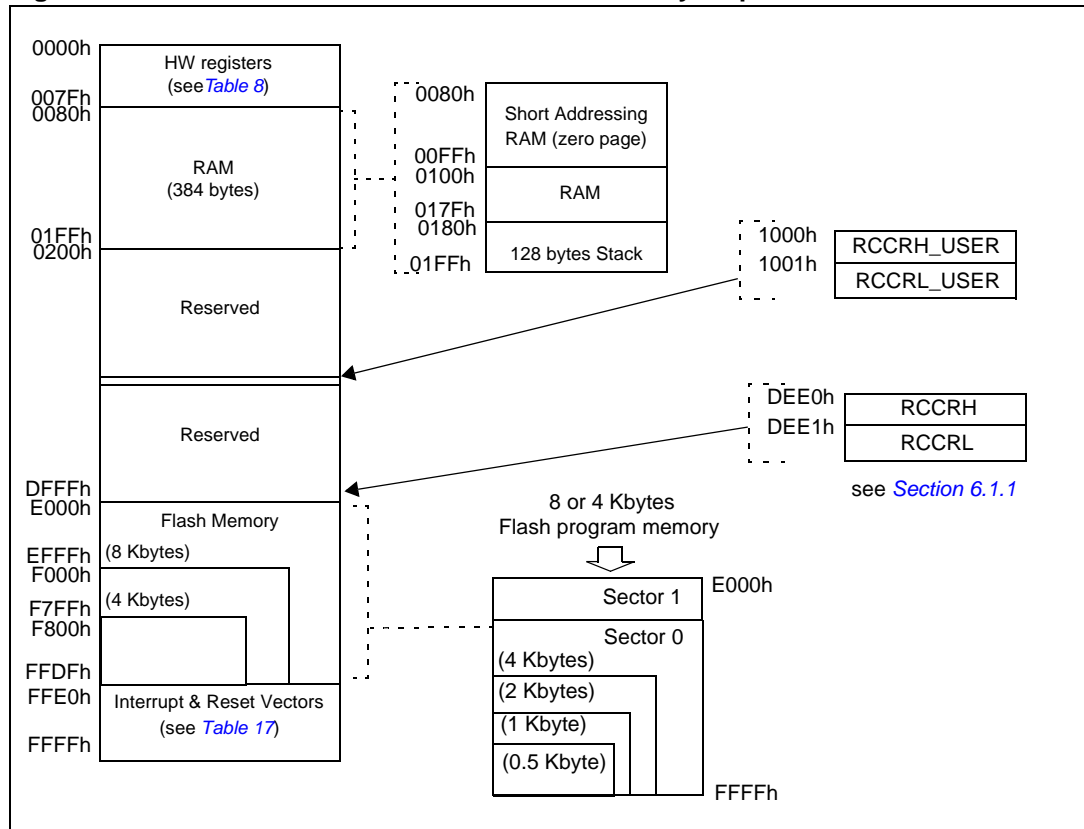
0000h
HW registers (see Table 8)
007Fh
0080h
RAM (384 bytes)
01FFh
0200h
Reserved
Reserved
DFFFh
E000h
Flash Memory
EFFFh
(8 Kbytes)
F000h
F7FFh
(4 Kbytes)
F800h
FFDFh
FFE0h
Interrupt & Reset Vectors (see Table 17)
FFFFh

0080h
Short Addressing RAM (zero page)
00FFh
0100h
RAM
017Fh
0180h
128 bytes Stack
01FFh

1000h
RCCRH_USER
1001h
RCCRL_USER

DEE0h
RCCRH
DEE1h
RCCRL
see Section 6.1.1

8 or 4 Kbytes Flash program memory
E000h
Sector 1
Sector 0
(4 Kbytes)
(2 Kbytes)
(1 Kbyte)
(0.5 Kbyte)
FFFFh